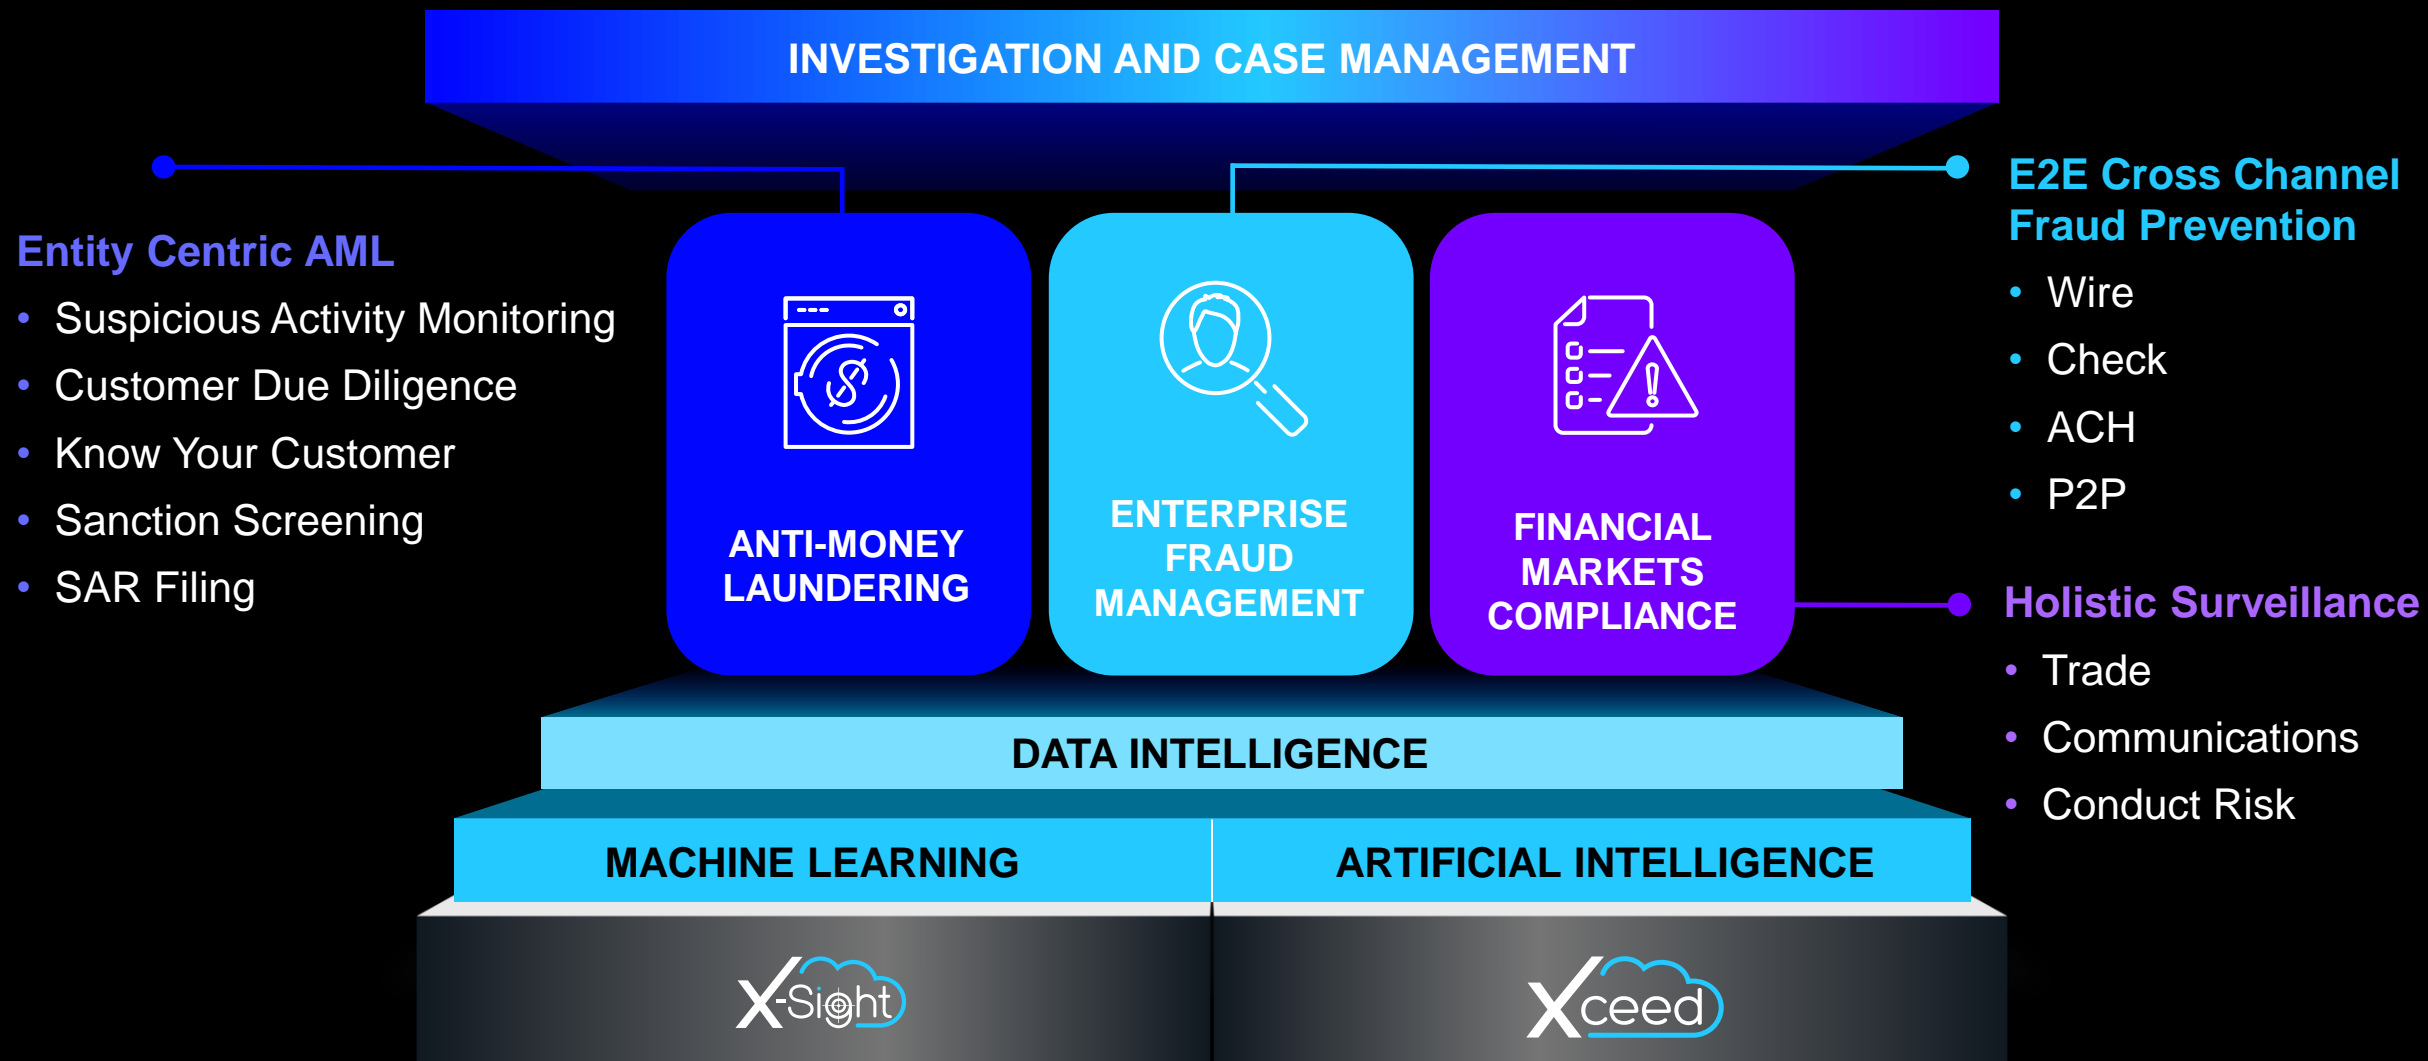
INVESTIGATION AND CASE MANAGEMENT

Entity Centric AML
• Suspicious Activity Monitoring
• Customer Due Diligence
• Know Your Customer
• Sanction Screening
• SAR Filing

ANTI-MONEY LAUNDERING

ENTERPRISE FRAUD MANAGEMENT

FINANCIAL MARKETS COMPLIANCE

E2E Cross Channel Fraud Prevention
• Wire
• Check
• ACH
• P2P

Holistic Surveillance
• Trade
• Communications
• Conduct Risk

DATA INTELLIGENCE

MACHINE LEARNING

ARTIFICIAL INTELLIGENCE

X-Sight

Xceed